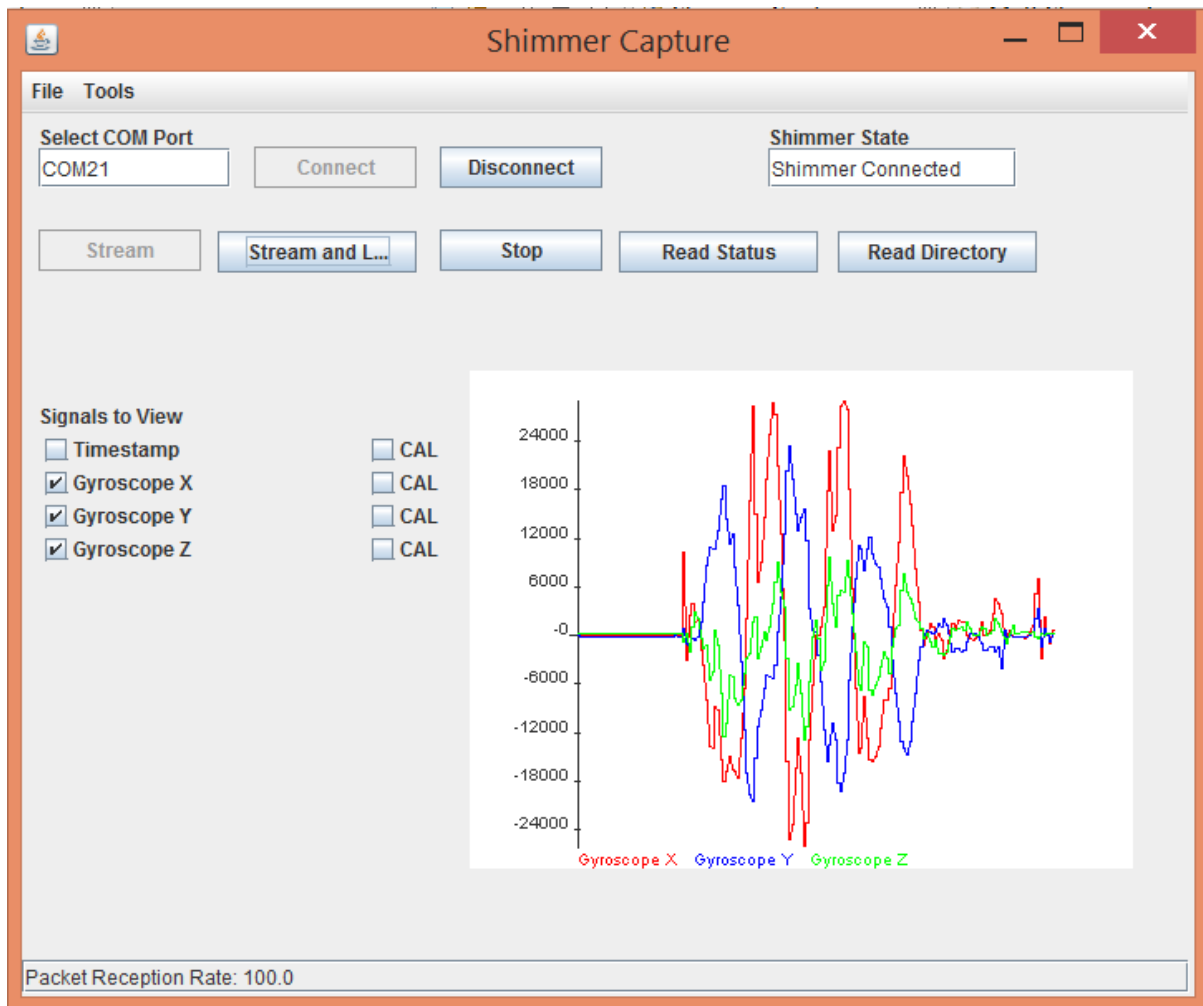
Shimmer Capture

File Tools

Select COM Port
COM21
Connect
Disconnect

Shimmer State
Shimmer Connected

Stream
Stream and L...
Stop
Read Status
Read Directory

Signals to View
Timestamp
CAL
Gyroscope X
CAL
Gyroscope Y
CAL
Gyroscope Z
CAL

24000
18000
12000
6000
-0
-6000
-12000
-18000
-24000

Gyroscope X Gyroscope Y Gyroscope Z

Packet Reception Rate: 100.0